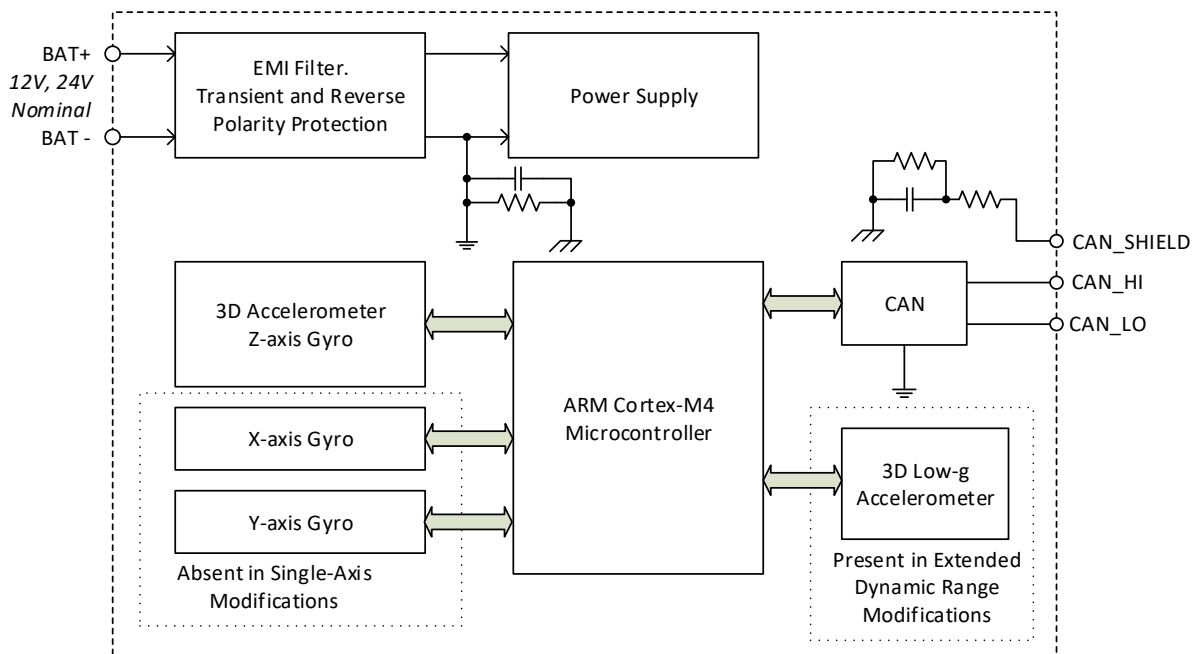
BAT+
12V, 24V
Nominal
BAT -

EMI Filter.
Transient and Reverse
Polarity Protection

Power Supply

CAN_SHIELD

3D Accelerometer
Z-axis Gyro

ARM Cortex-M4
Microcontroller

CAN

CAN_HI

CAN_LO

X-axis Gyro

Y-axis Gyro

Absent in Single-Axis
Modifications

3D Low-g
Accelerometer

Present in Extended
Dynamic Range
Modifications